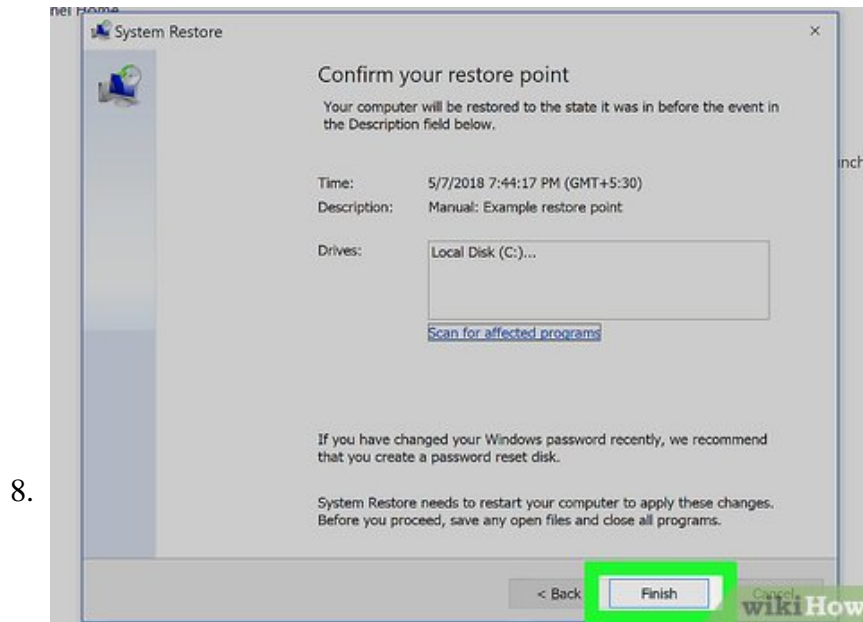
nel Home

System Restore

×

Confirm your restore point

Your computer will be restored to the state it was in before the event in the Description field below.

inch

Time: 5/7/2018 7:44:17 PM (GMT+5:30)

Description: Manual: Example restore point

Drives: Local Disk (C:)...

Scan for affected programs

If you have changed your Windows password recently, we recommend that you create a password reset disk.

8.

System Restore needs to restart your computer to apply these changes. Before you proceed, save any open files and close all programs.

< Back

Finish

Cancel

wikiHow